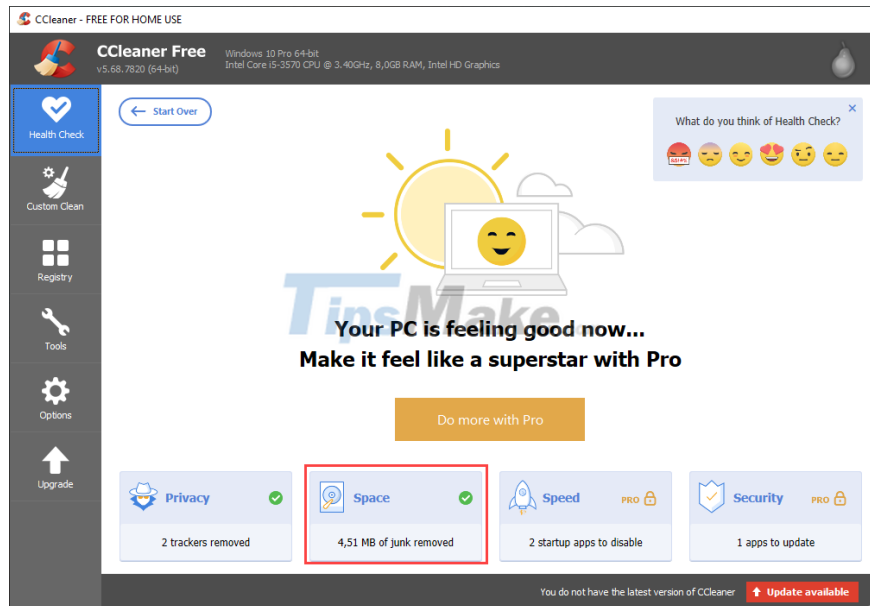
CCleaner - FREE FOR HOME USE

CCleaner Free
v5.68.7820 (64-bit)

Windows 10 Pro 64-bit
Intel Core i5-3570 CPU @ 3.40GHz, 8,0GB RAM, Intel HD Graphics

Health Check

Custom Clean

Registry

Tools

Options

Upgrade

Start Over

What do you think of Health Check?

TipsMake

Your PC is feeling good now...
Make it feel like a superstar with Pro

Do more with Pro

Privacy

2 trackers removed

Space

4,51 MB of junk removed

Speed PRO

2 startup apps to disable

Security PRO

1 apps to update

You do not have the latest version of CCleaner

Update available